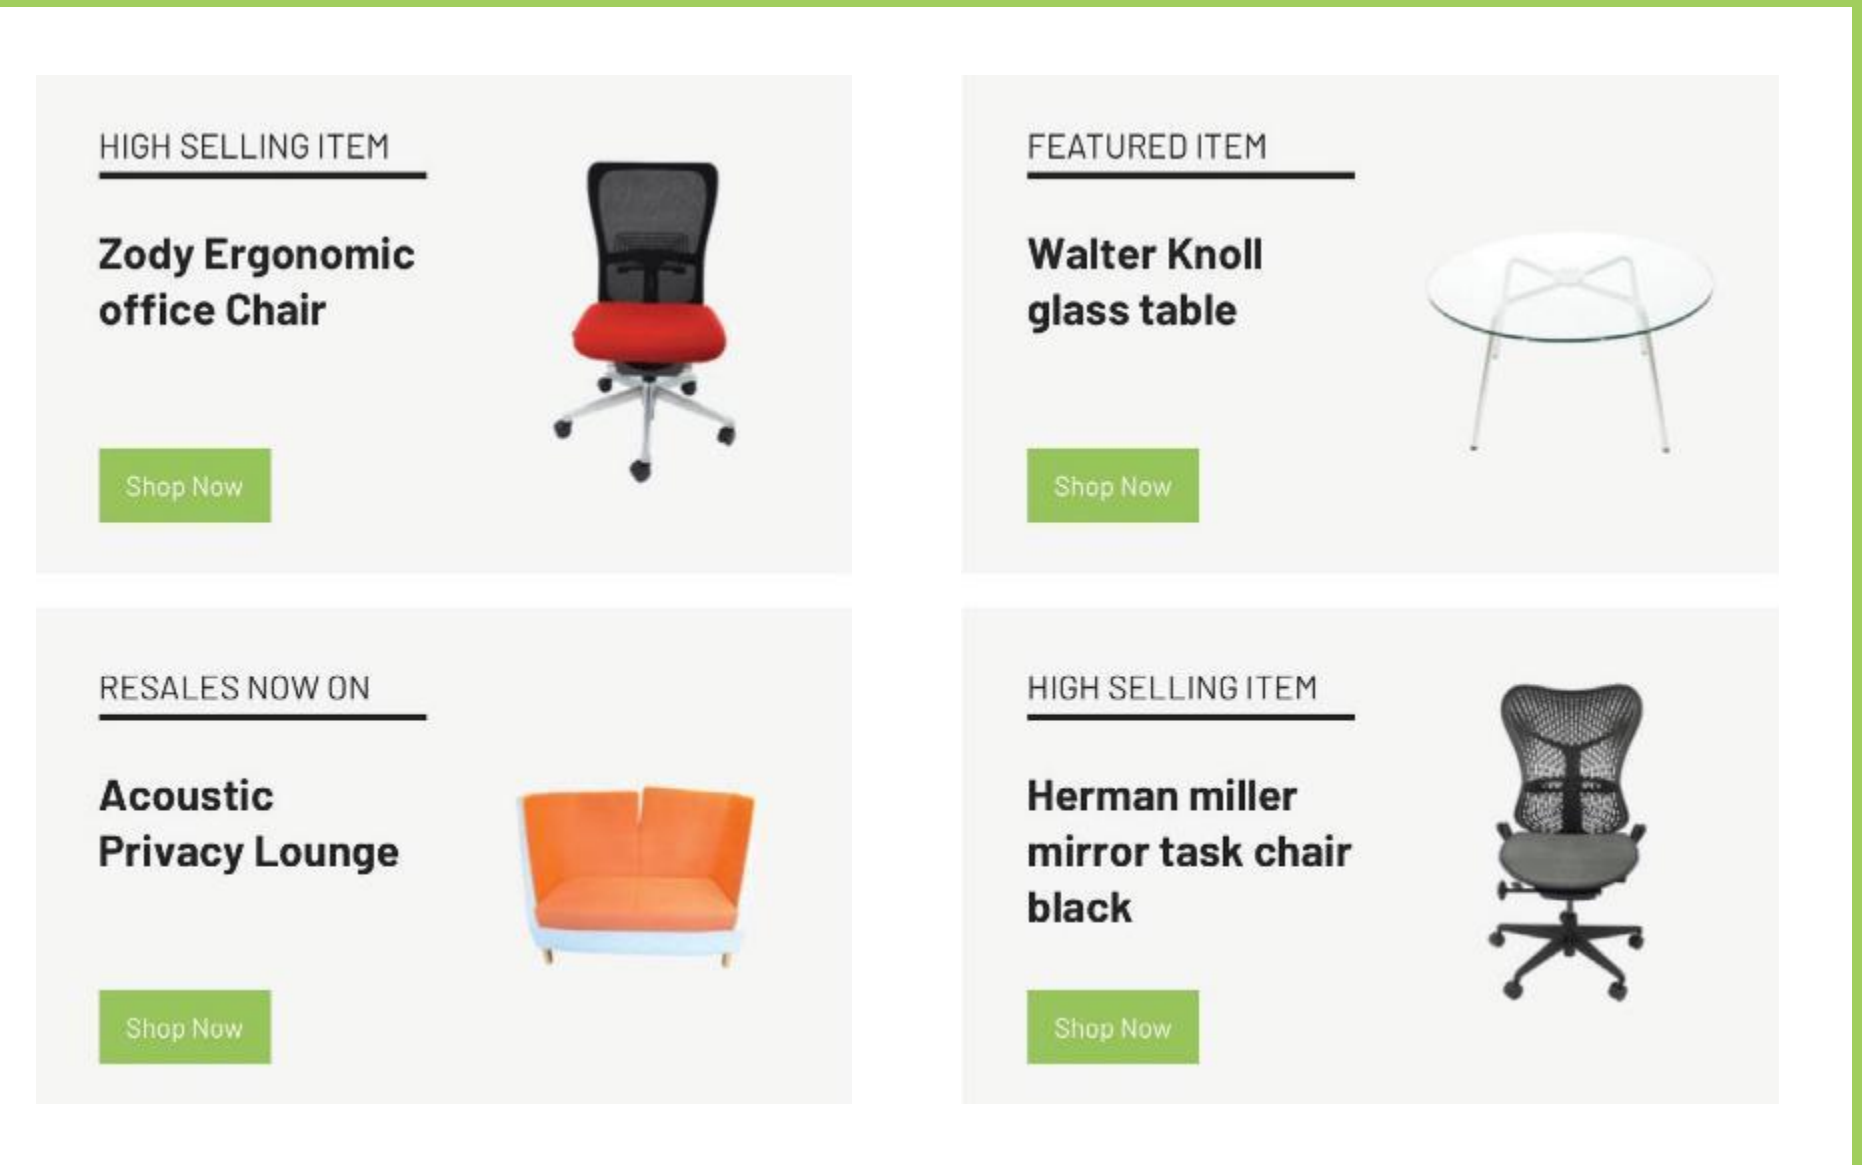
HIGH SELLING ITEM

Zody Ergonomic office Chair

Shop Now

FEATURED ITEM

Walter Knoll glass table

Shop Now

RESALES NOW ON

Acoustic Privacy Lounge

Shop Now

HIGH SELLING ITEM

Herman miller mirror task chair black

Shop Now